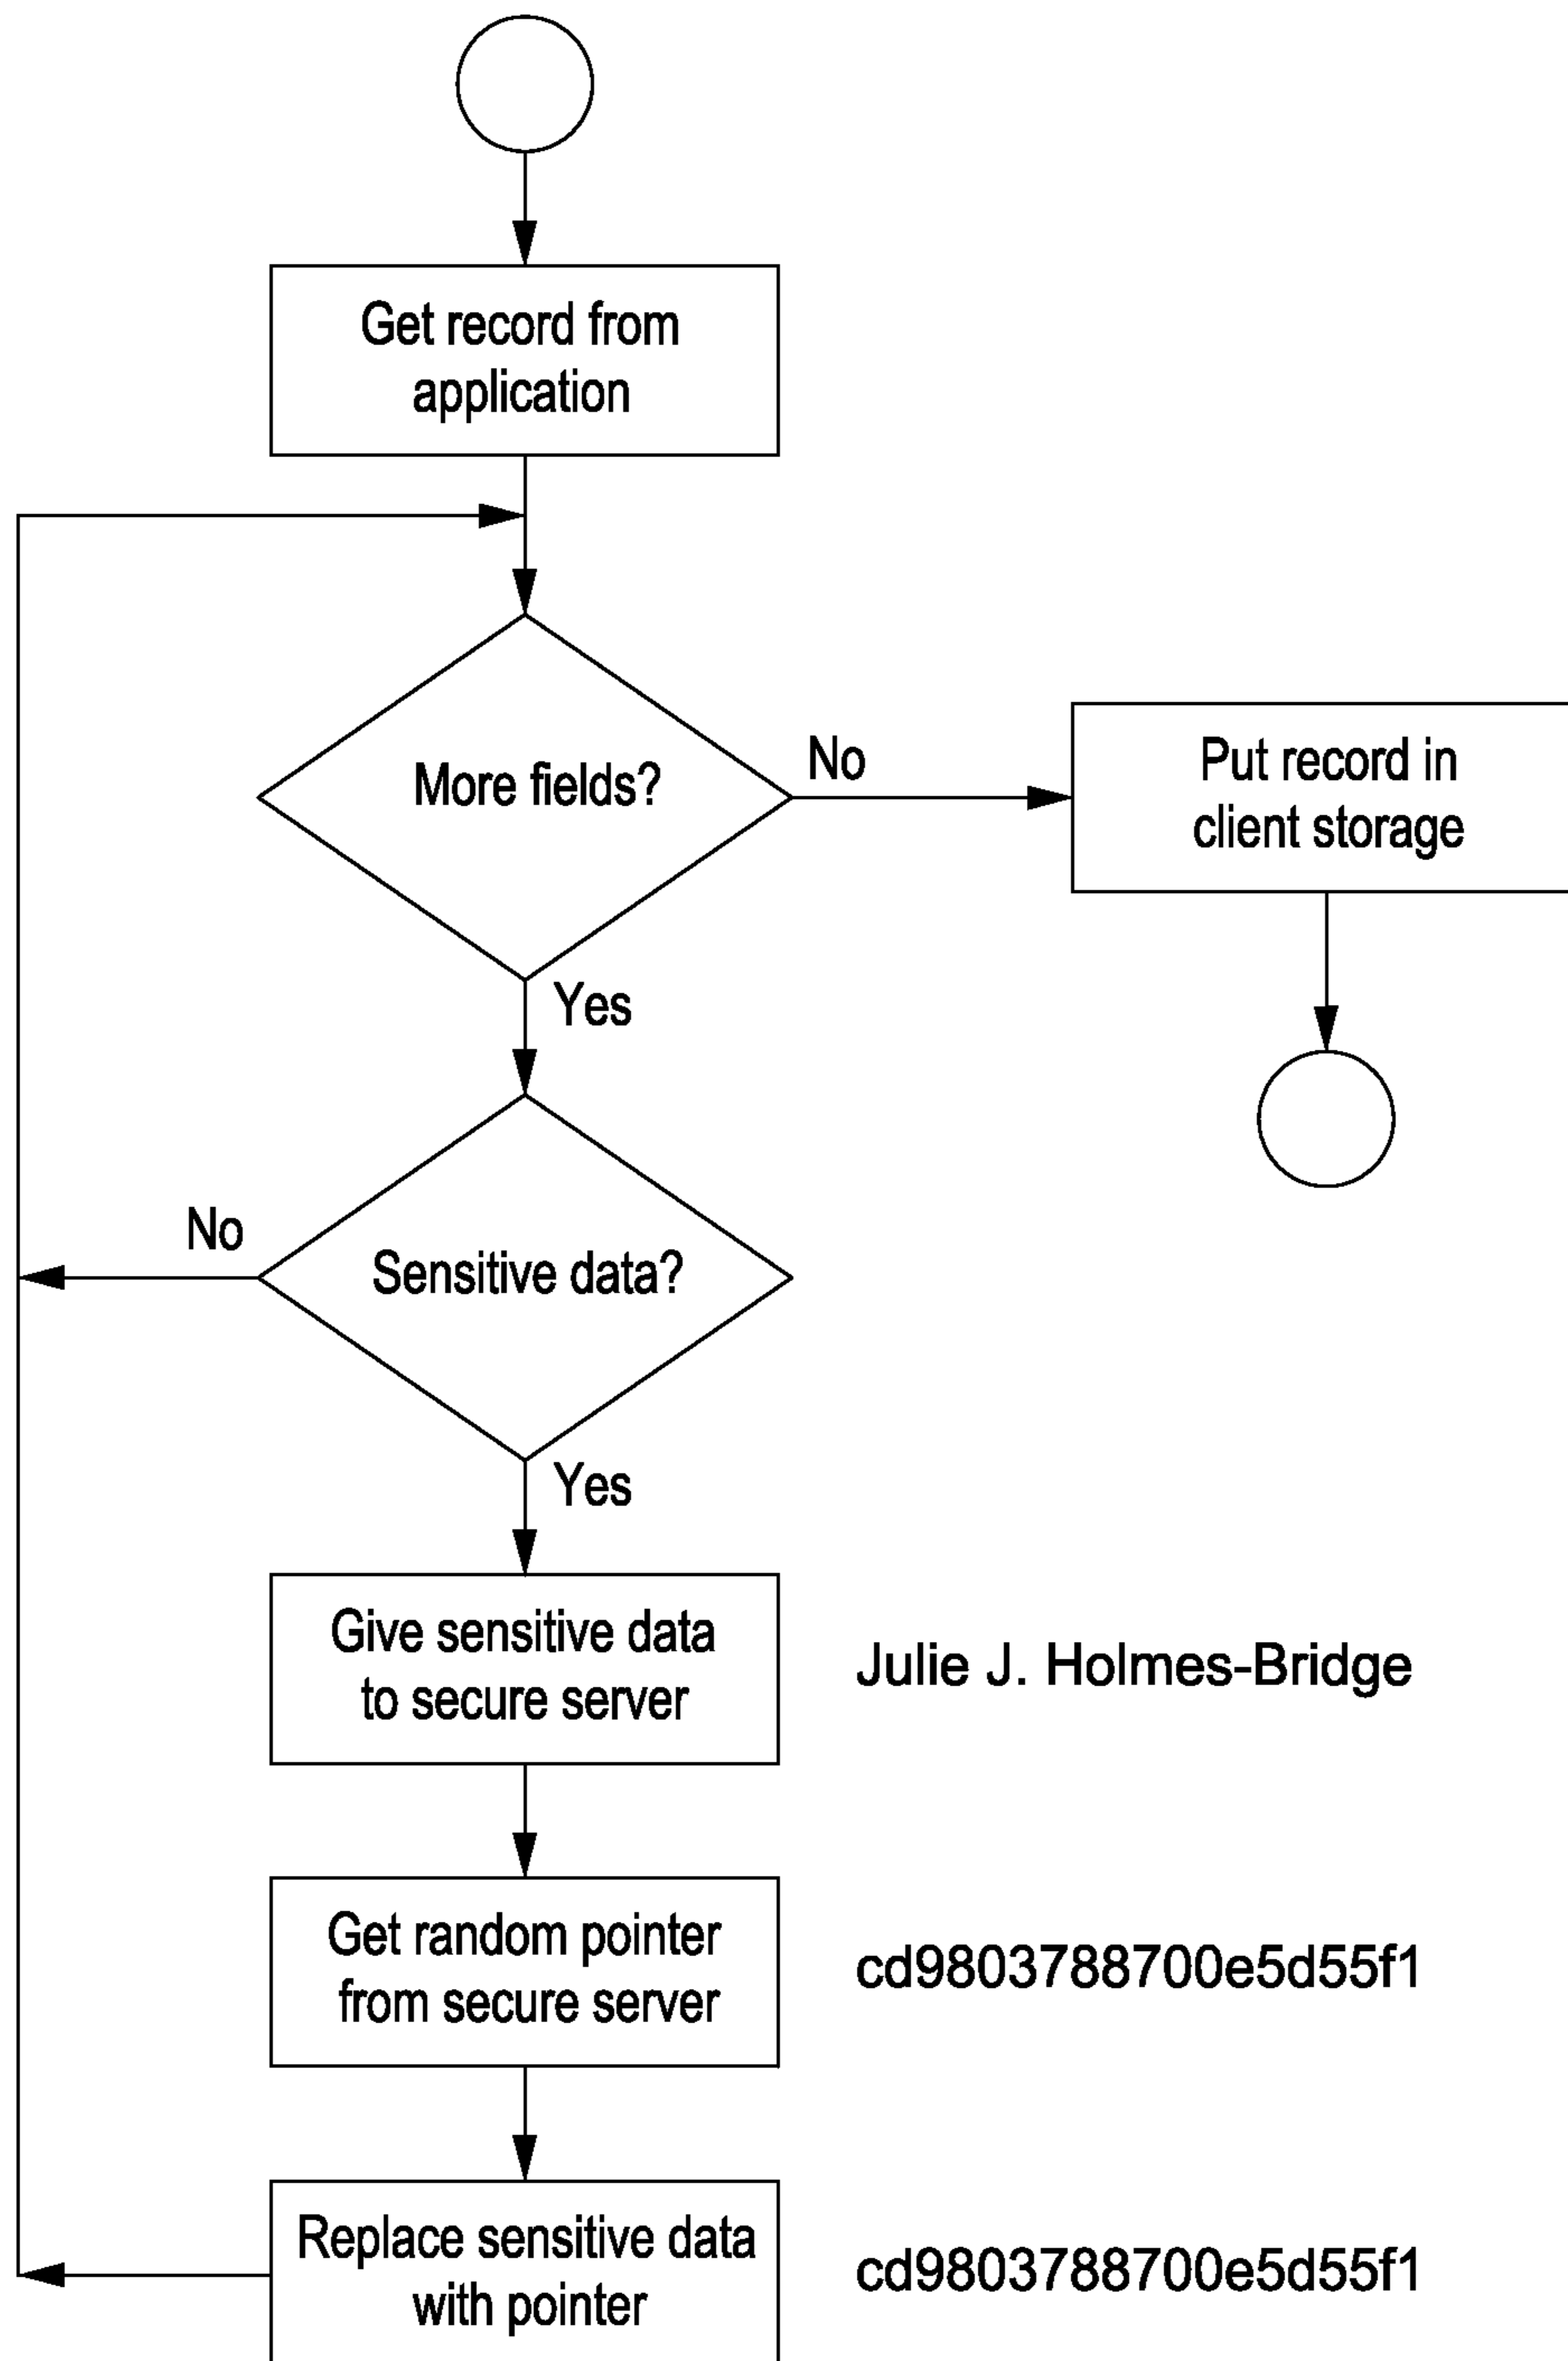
Get record from application

More fields?

No

Put record in client storage

Yes

No

Sensitive data?

Yes

Give sensitive data to secure server

Julie J. Holmes-Bridge

Get random pointer from secure server

cd9803788700e5d55f1

Replace sensitive data with pointer

cd9803788700e5d55f1